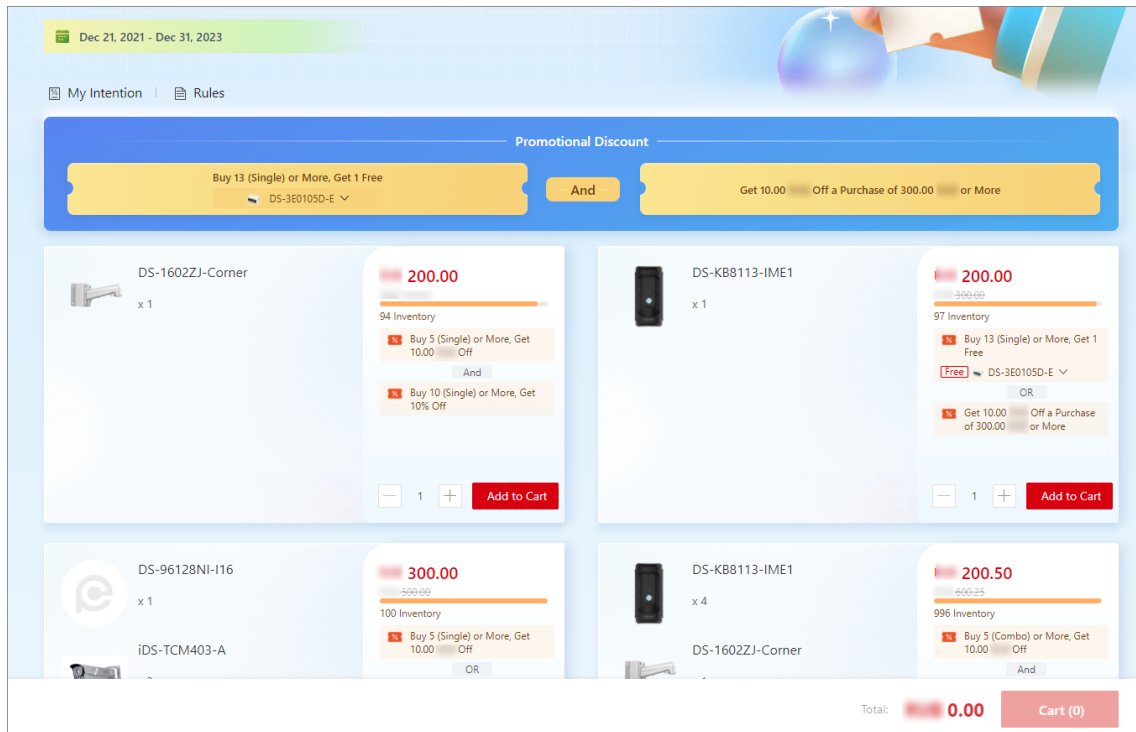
Dec 21, 2021 - Dec 31, 2023

My Intention | Rules

Promotional Discount

Buy 13 (Single) or More, Get 1 Free
DS-3E0105D-E

And

Get 10.00 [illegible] Off a Purchase of 300.00 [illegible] or More

DS-1602ZJ-Corner
x 1

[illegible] 200.00
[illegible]
94 Inventory
Buy 5 (Single) or More, Get 10.00 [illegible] Off
And
Buy 10 (Single) or More, Get 10% Off

1
Add to Cart

DS-KB8113-IME1
x 1

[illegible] 200.00
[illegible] 300.00
97 Inventory
Buy 13 (Single) or More, Get 1 Free
Free DS-3E0105D-E
OR
Get 10.00 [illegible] Off a Purchase of 300.00 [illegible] or More

1
Add to Cart

DS-96128NI-I16
x 1
iDS-TCM403-A

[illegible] 300.00
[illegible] 500.00
100 Inventory
Buy 5 (Single) or More, Get 10.00 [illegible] Off
OR

DS-KB8113-IME1
x 4
DS-1602ZJ-Corner

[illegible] 200.50
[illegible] 600.25
996 Inventory
Buy 5 (Combo) or More, Get 10.00 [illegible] Off
And

Total: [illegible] 0.00
Cart (0)